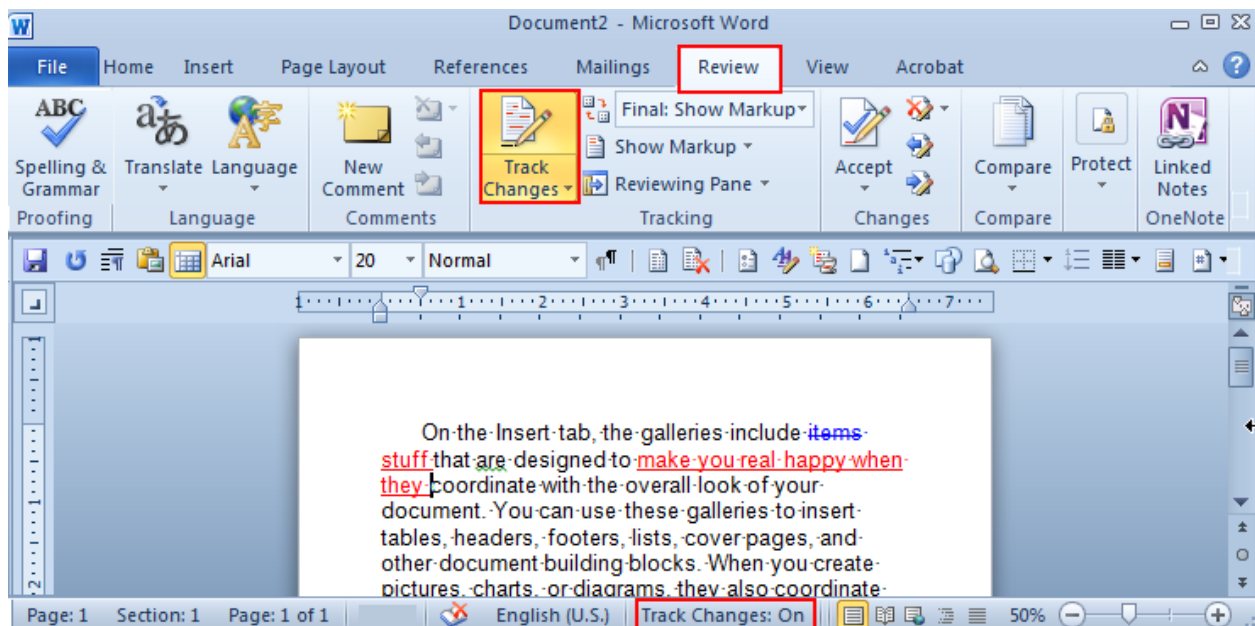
Document2 - Microsoft Word

File Home Insert Page Layout References Mailings Review View Acrobat

ABC Spelling & Grammar
Proofing
Translate Language
Language
New Comment
Comments
Track Changes
Final: Show Markup
Show Markup
Reviewing Pane
Tracking
Accept
Changes
Compare
Compare
Protect
Linked Notes
OneNote

Arial 20 Normal

1 2 3 4 5 6 7

On the Insert tab, the galleries include items stuff that are designed to make you real happy when they coordinate with the overall look of your document. You can use these galleries to insert tables, headers, footers, lists, cover pages, and other document building blocks. When you create pictures, charts, or diagrams, they also coordinate

Page: 1 Section: 1 Page: 1 of 1 English (U.S.) Track Changes: On 50%